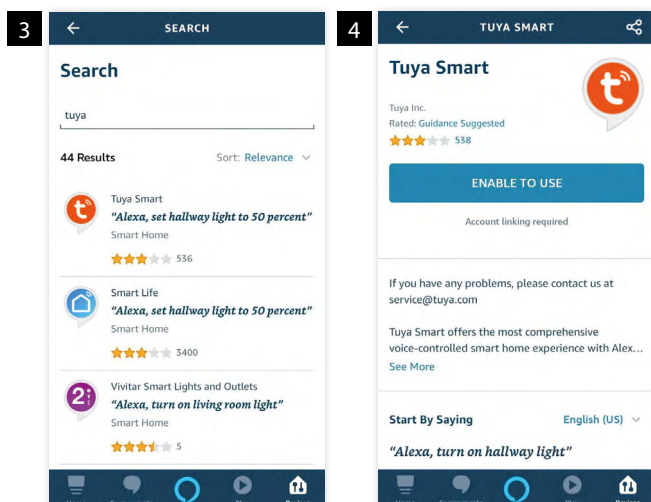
3

SEARCH

Search

tuya

44 Results

Sort: Relevance

Tuya Smart
"Alexa, set hallway light to 50 percent"
Smart Home
536

Smart Life
"Alexa, set hallway light to 50 percent"
Smart Home
3400

Vivitar Smart Lights and Outlets
"Alexa, turn on living room light"
Smart Home
5

4

TUYA SMART

Tuya Smart

Tuya Inc.
Rated: Guidance Suggested
538

ENABLE TO USE

Account linking required

If you have any problems, please contact us at service@tuya.com

Tuya Smart offers the most comprehensive voice-controlled smart home experience with Alex...

See More

Start By Saying

English (US)

"Alexa, turn on hallway light"